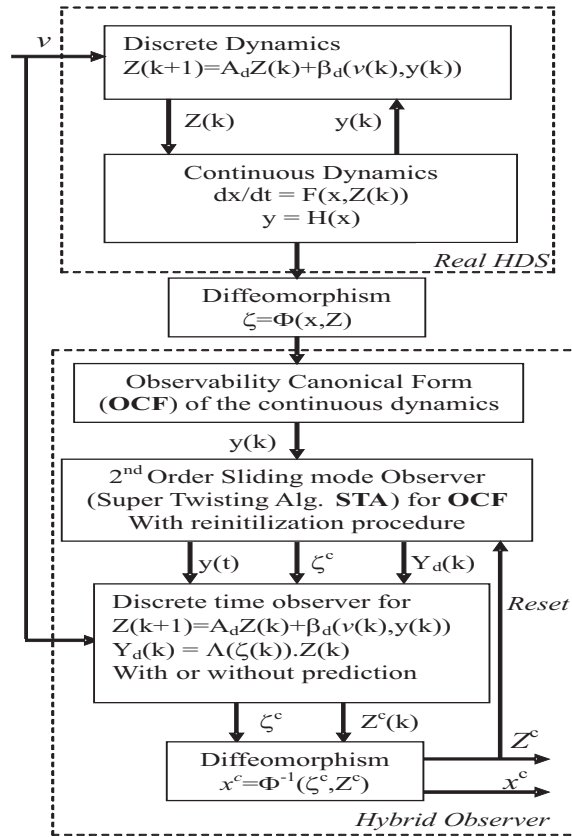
$v$

Discrete Dynamics
$Z(k+1)=A_dZ(k)+\beta_d(v(k),y(k))$

Z(k)

y(k)

Continuous Dynamics
$dx/dt = F(x,Z(k))$
$y = H(x)$

Real HDS

Diffeomorphism
$\zeta=\Phi(x,Z)$

Observability Canonical Form (**OCF**) of the continuous dynamics

y(k)

$2^{nd}$ Order Sliding mode Observer (Super Twisting Alg. **STA**) for **OCF** With reinitilization procedure

y(t)

$\zeta^c$

$Y_d(k)$

Reset

Discrete time observer for
$Z(k+1)=A_dZ(k)+\beta_d(v(k),y(k))$
$Y_d(k) = \Lambda(\zeta(k)).Z(k)$
With or without prediction

$\zeta^c$

$Z^c(k)$

Diffeomorphism
$x^c=\Phi^{-1}(\zeta^c,Z^c)$

$Z^c$

$x^c$

Hybrid Observer